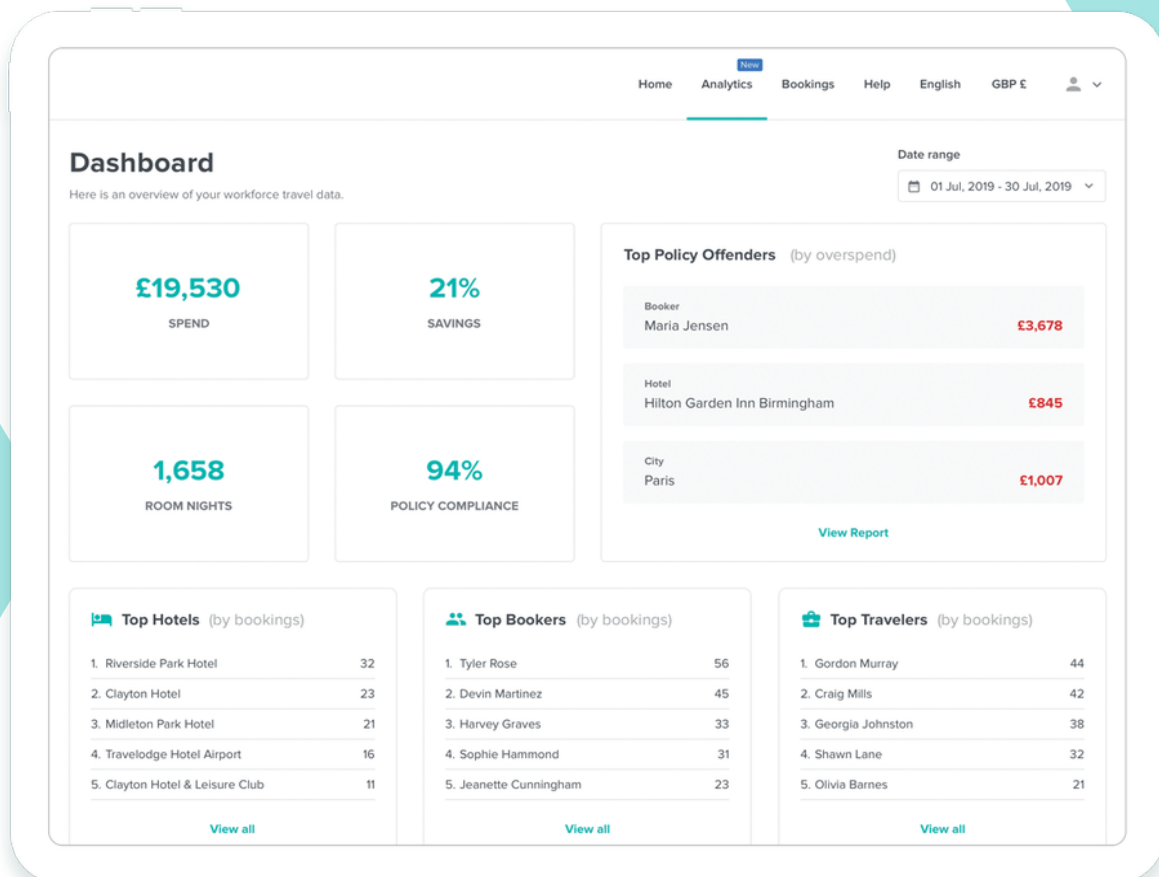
Home New Analytics Bookings Help English GBP £

Dashboard

Here is an overview of your workforce travel data.

Date range

01 Jul, 2019 - 30 Jul, 2019

£19,530
SPEND

21%
SAVINGS

1,658
ROOM NIGHTS

94%
POLICY COMPLIANCE

Top Policy Offenders (by overspend)

Booker
Maria Jensen £3,678

Hotel
Hilton Garden Inn Birmingham £845

City
Paris £1,007

View Report

Top Hotels (by bookings)

| | |
|---|---|
| 1. Riverside Park Hotel | 32 |
| 2. Clayton Hotel | 23 |
| 3. Midleton Park Hotel | 21 |
| 4. Travelodge Hotel Airport | 16 |
| 5. Clayton Hotel & Leisure Club | 11 |

View all

Top Bookers (by bookings)

| | |
|---|---|
| 1. Tyler Rose | 56 |
| 2. Devin Martinez | 45 |
| 3. Harvey Graves | 33 |
| 4. Sophie Hammond | 31 |
| 5. Jeanette Cunningham | 23 |

View all

Top Travelers (by bookings)

| | |
|---|---|
| 1. Gordon Murray | 44 |
| 2. Craig Mills | 42 |
| 3. Georgia Johnston | 38 |
| 4. Shawn Lane | 32 |
| 5. Olivia Barnes | 21 |

View all